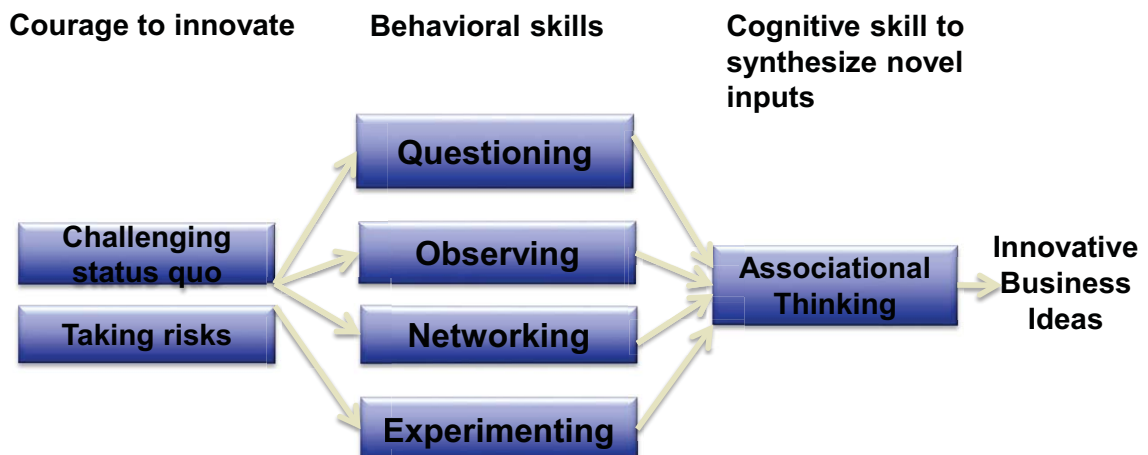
Courage to innovate

Behavioral skills

Cognitive skill to synthesize novel inputs

Questioning

Challenging status quo

Observing

Associational Thinking

Innovative Business Ideas

Taking risks

Networking

Experimenting